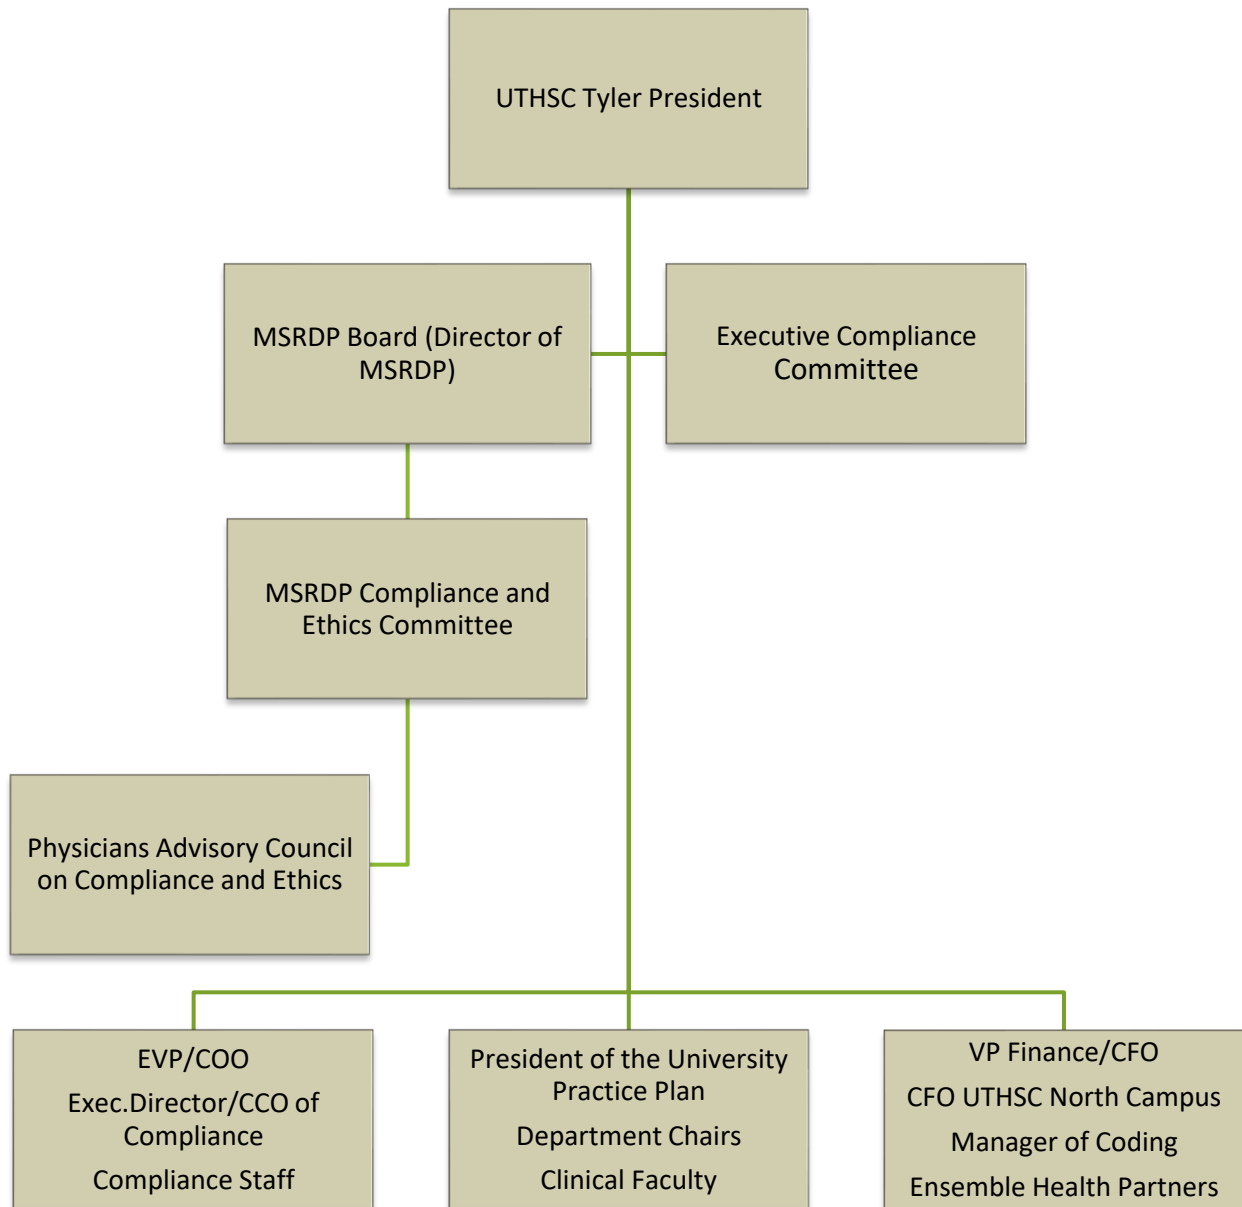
UTHSC Tyler President

MSRDP Board (Director of MSRDP)

Executive Compliance Committee

MSRDP Compliance and Ethics Committee

Physicians Advisory Council on Compliance and Ethics

EVP/COO
Exec.Director/CCO of Compliance
Compliance Staff

President of the University Practice Plan
Department Chairs
Clinical Faculty

VP Finance/CFO
CFO UTHSC North Campus
Manager of Coding
Ensemble Health Partners